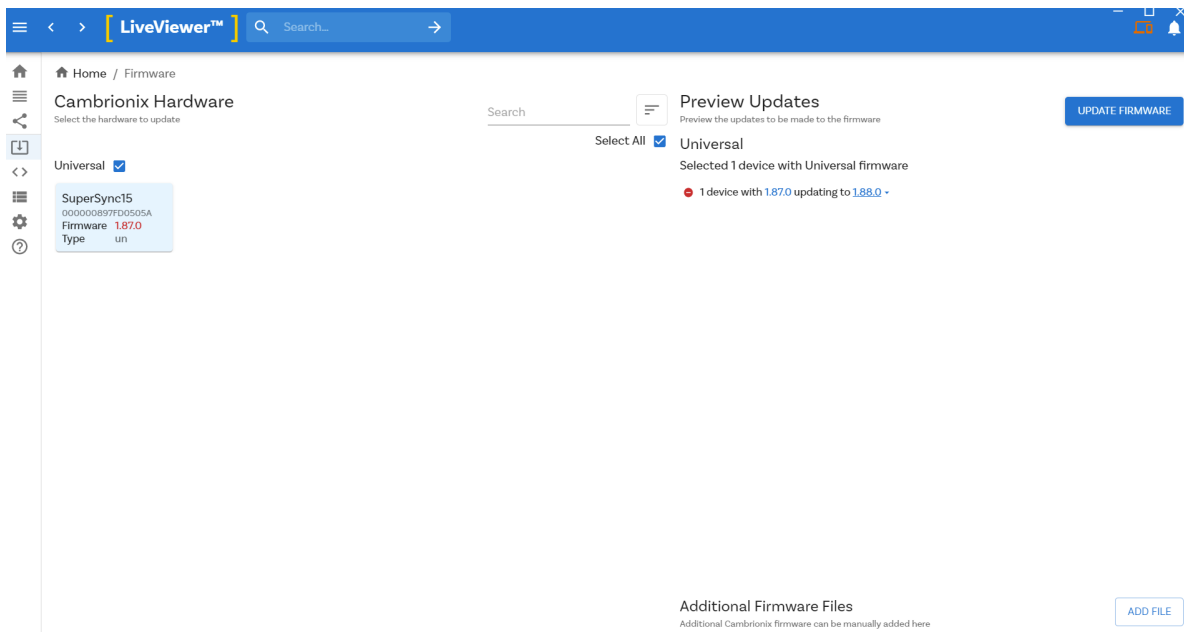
[ LiveViewer™ ] Search...

Home / Firmware

Cambrionix Hardware
Select the hardware to update

Search

Select All

Universal

SuperSync15
000000897FD0505A
Firmware 1.87.0
Type un

Preview Updates
Preview the updates to be made to the firmware

UPDATE FIRMWARE

Universal
Selected 1 device with Universal firmware

1 device with 1.87.0 updating to 1.88.0

Additional Firmware Files
Additional Cambrionix firmware can be manually added here

ADD FILE